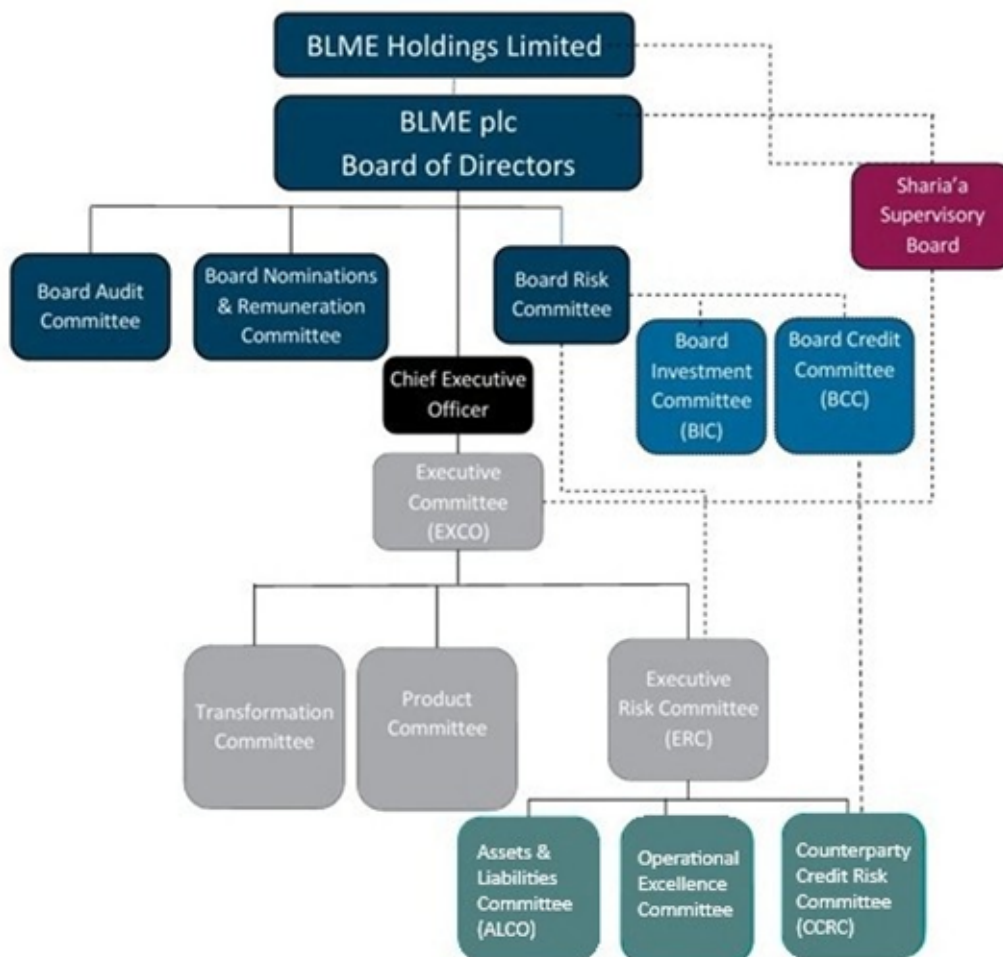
BLME Holdings Limited

BLME plc
Board of Directors

Sharia'a Supervisory Board

Board Audit Committee

Board Nominations & Remuneration Committee

Board Risk Committee

Board Investment Committee (BIC)

Board Credit Committee (BCC)

Chief Executive Officer

Executive Committee (EXCO)

Transformation Committee

Product Committee

Executive Risk Committee (ERC)

Assets & Liabilities Committee (ALCO)

Operational Excellence Committee

Counterparty Credit Risk Committee (CCRC)